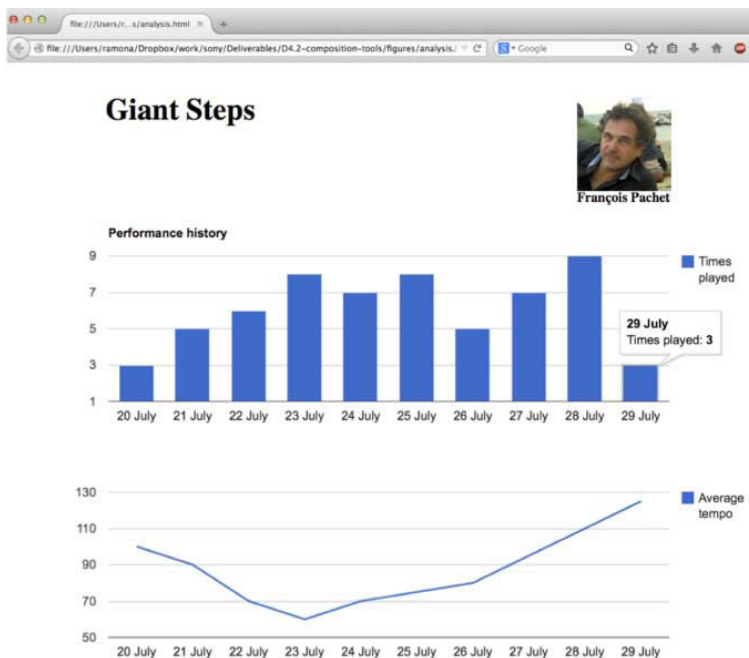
file:///Users/r...s/analysis.html ×

file:///Users/ramona/Dropbox/work/sony/Deliverables/D4.2-composition-tools/figures/analysis.

Google

Giant Steps

François Pachet

Performance history

9
7
5
3
1

20 July 21 July 22 July 23 July 24 July 25 July 26 July 27 July 28 July 29 July

Times played

29 July
Times played: 3

130
110
90
70
50

20 July 21 July 22 July 23 July 24 July 25 July 26 July 27 July 28 July 29 July

Average tempo